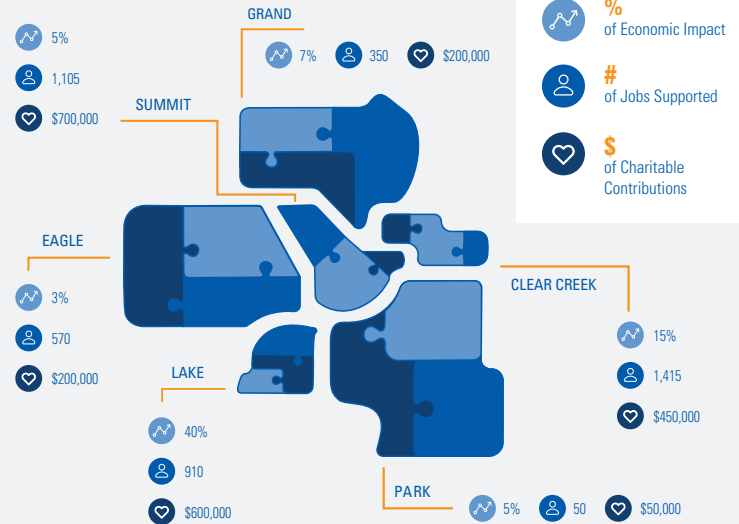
5%

1,105

$700,000

GRAND

7%

350

$200,000

%
of Economic Impact

#
of Jobs Supported

$
of Charitable Contributions

SUMMIT

EAGLE

3%

570

$200,000

CLEAR CREEK

15%

1,415

$450,000

LAKE

40%

910

$600,000

PARK

5%

50

$50,000